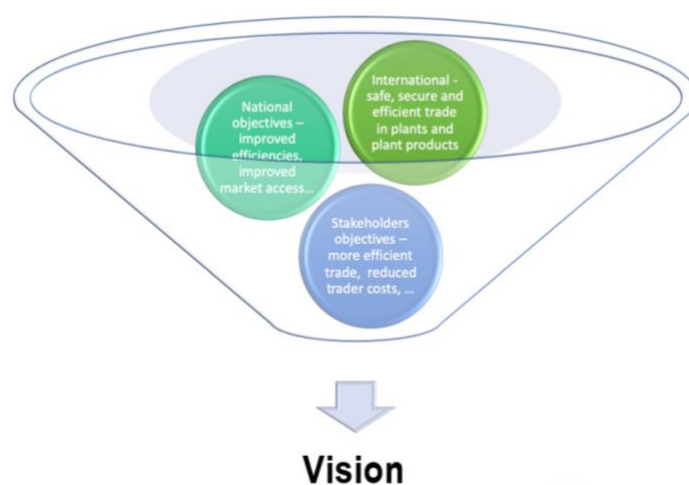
National objectives – improved efficiencies, improved market access…

International - safe, secure and efficient trade in plants and plant products

Stakeholders objectives – more efficient trade, reduced trader costs, …

Vision